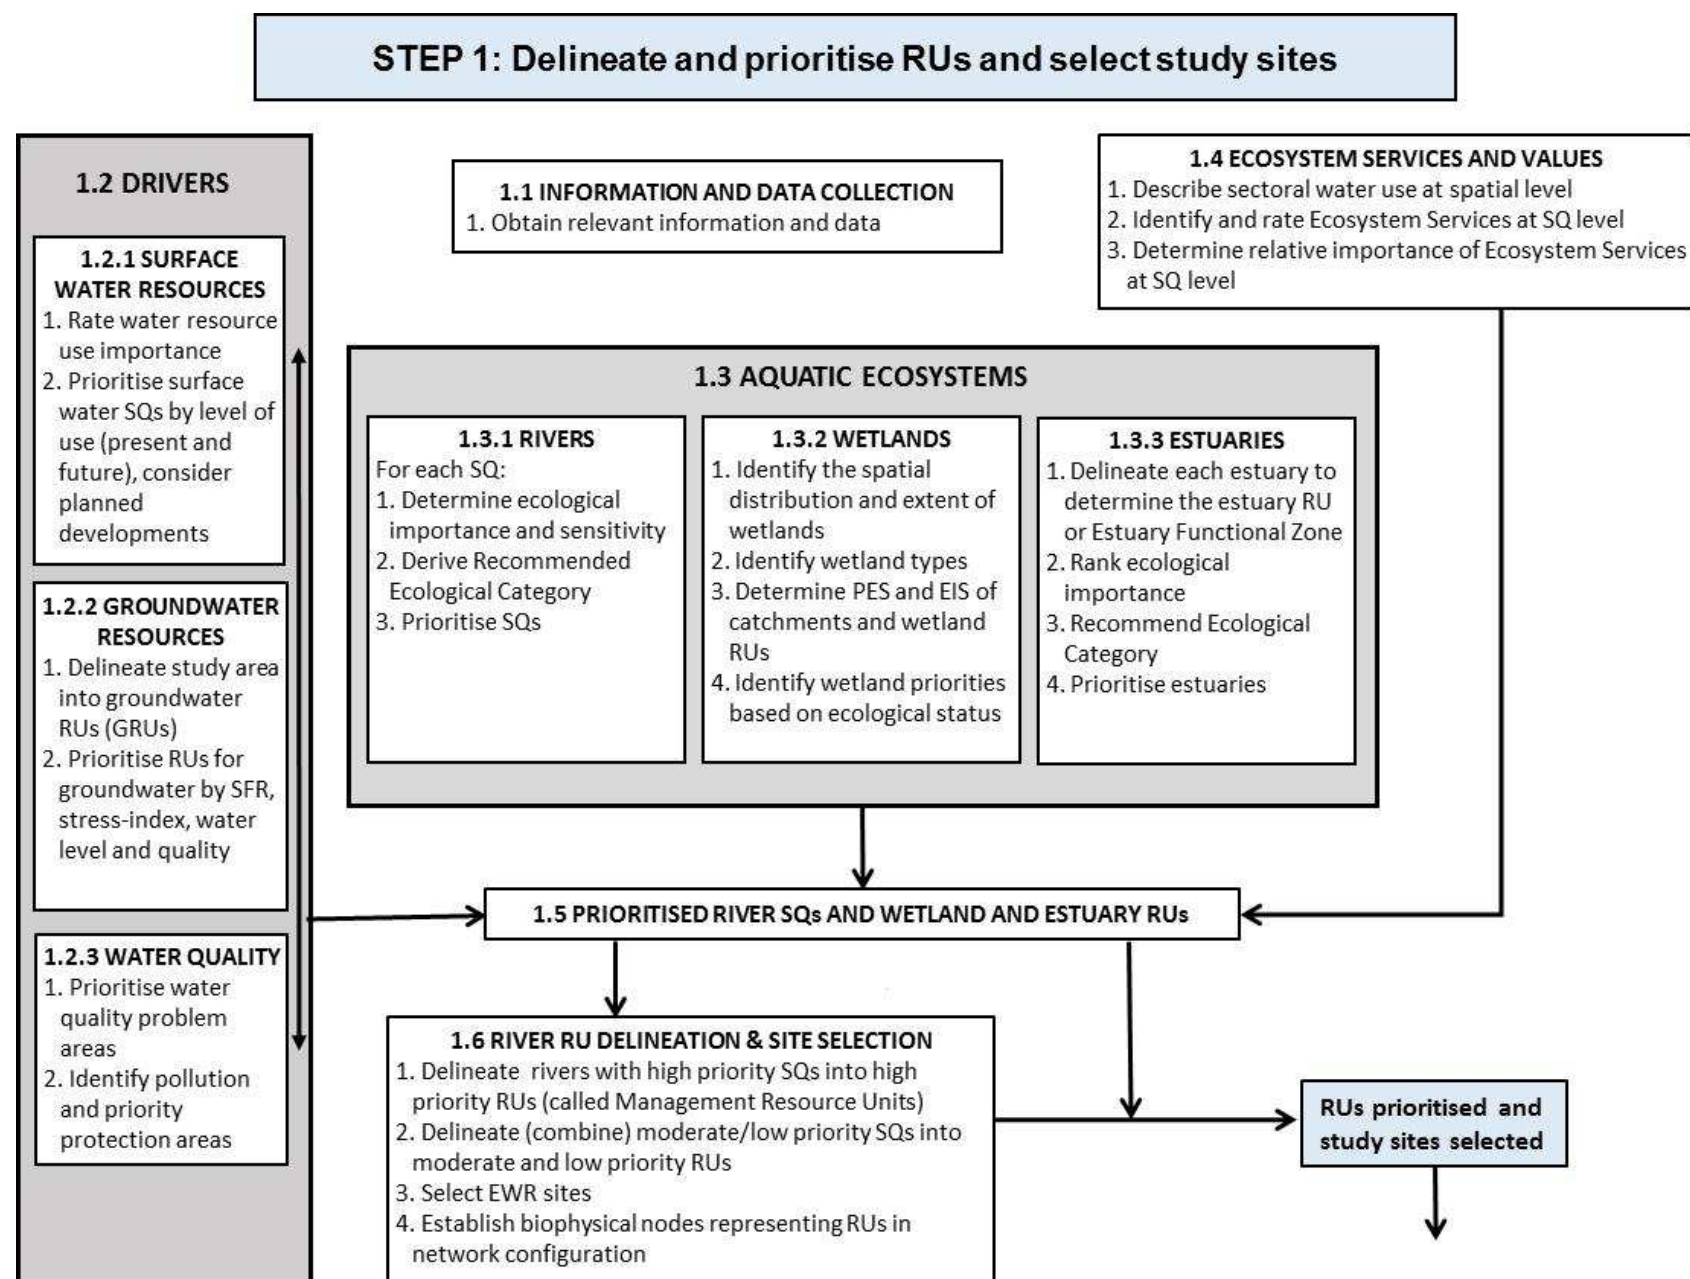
STEP 1: Delineate and prioritise RUs and select study sites

1.2 DRIVERS

1.2.1 SURFACE WATER RESOURCES
1. Rate water resource use importance
2. Prioritise surface water SQs by level of use (present and future), consider planned developments

1.2.2 GROUNDWATER RESOURCES
1. Delineate study area into groundwater RUs (GRUs)
2. Prioritise RUs for groundwater by SFR, stress-index, water level and quality

1.2.3 WATER QUALITY
1. Prioritise water quality problem areas
2. Identify pollution and priority protection areas

1.1 INFORMATION AND DATA COLLECTION
1. Obtain relevant information and data

1.4 ECOSYSTEM SERVICES AND VALUES
1. Describe sectoral water use at spatial level
2. Identify and rate Ecosystem Services at SQ level
3. Determine relative importance of Ecosystem Services at SQ level

1.3 AQUATIC ECOSYSTEMS

1.3.1 RIVERS
For each SQ:
1. Determine ecological importance and sensitivity
2. Derive Recommended Ecological Category
3. Prioritise SQs

1.3.2 WETLANDS
1. Identify the spatial distribution and extent of wetlands
2. Identify wetland types
3. Determine PES and EIS of catchments and wetland RUs
4. Identify wetland priorities based on ecological status

1.3.3 ESTUARIES
1. Delineate each estuary to determine the estuary RU or Estuary Functional Zone
2. Rank ecological importance
3. Recommend Ecological Category
4. Prioritise estuaries

1.5 PRIORITISED RIVER SQs AND WETLAND AND ESTUARY RUs

1.6 RIVER RU DELINEATION & SITE SELECTION
1. Delineate rivers with high priority SQs into high priority RUs (called Management Resource Units)
2. Delineate (combine) moderate/low priority SQs into moderate and low priority RUs
3. Select EWR sites
4. Establish biophysical nodes representing RUs in network configuration

RUs prioritised and study sites selected